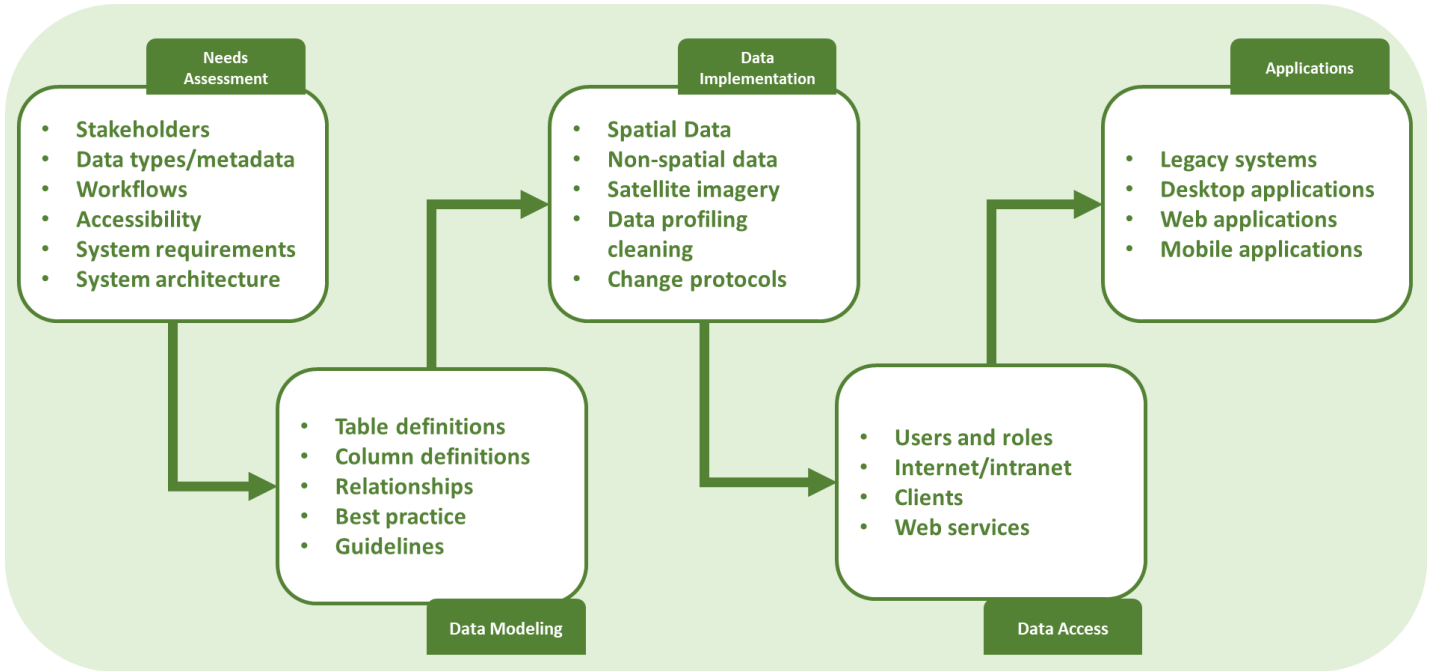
Needs Assessment

- Stakeholders
- Data types/metadata
- Workflows
- Accessibility
- System requirements
- System architecture

- Table definitions
- Column definitions
- Relationships
- Best practice
- Guidelines

Data Modeling

Data Implementation

- Spatial Data
- Non-spatial data
- Satellite imagery
- Data profiling cleaning
- Change protocols

- Users and roles
- Internet/intranet
- Clients
- Web services

Data Access

Applications

- Legacy systems
- Desktop applications
- Web applications
- Mobile applications